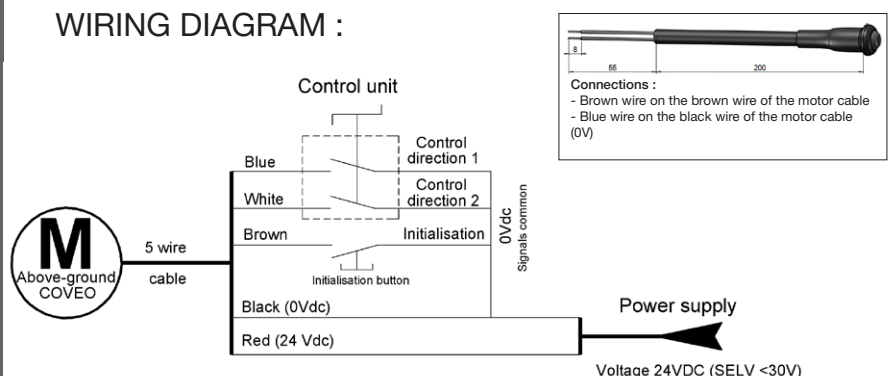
WIRING DIAGRAM :

8

65

200

Connections :
- Brown wire on the brown wire of the motor cable
- Blue wire on the black wire of the motor cable (0V)

Control unit

Blue

Control direction 1

White

Control direction 2

Brown

Initialisation

0Vdc
Signals common

Initialisation button

M
Above-ground COVEO

5 wire cable

Black (0Vdc)

Power supply

Red (24 Vdc)

Voltage 24VDC (SELV <30V)